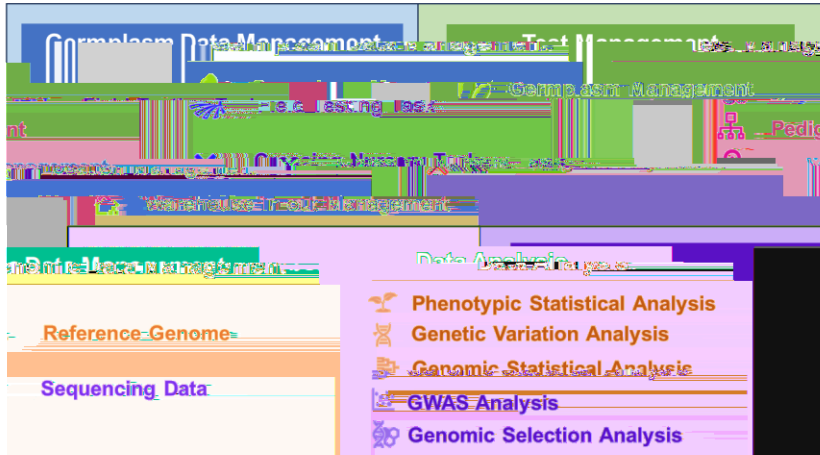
Germplasm Data Management

Test Management

Field Testing Tools

Germplasm Management

Pedig

Warehouse Stock Management

Data Management

Data Analysis

Phenotypic Statistical Analysis

Reference Genome

Genetic Variation Analysis

Sequencing Data

Genomic Statistical Analysis

GWAS Analysis

Genomic Selection Analysis